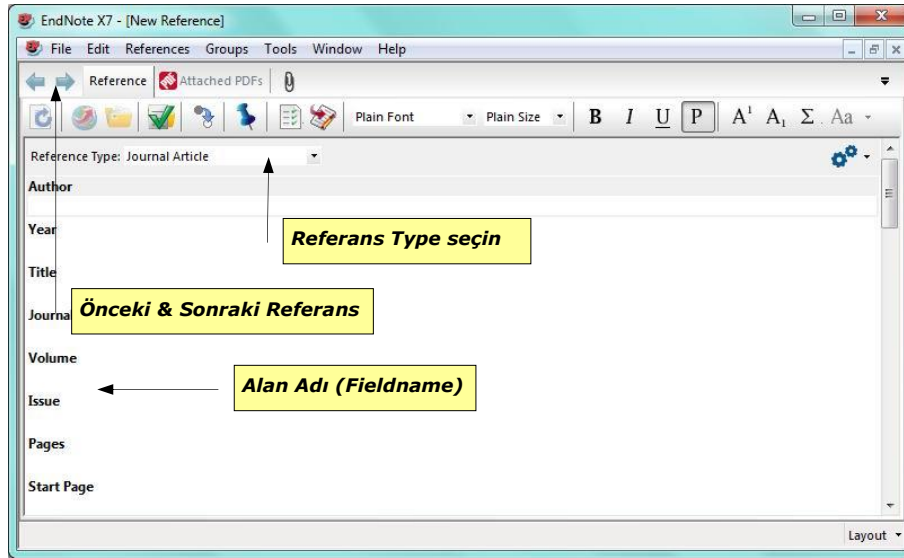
EndNote X7 - [New Reference]

File Edit References Groups Tools Window Help

Reference Attached PDFs

Plain Font Plain Size B I U P $A^1$ $A_1$ Σ Aa

Reference Type: Journal Article

Author

Year

Referans Type seçin

Title

Journa

Önceki & Sonraki Referans

Volume

Alan Adı (Fieldname)

Issue

Pages

Start Page

Layout